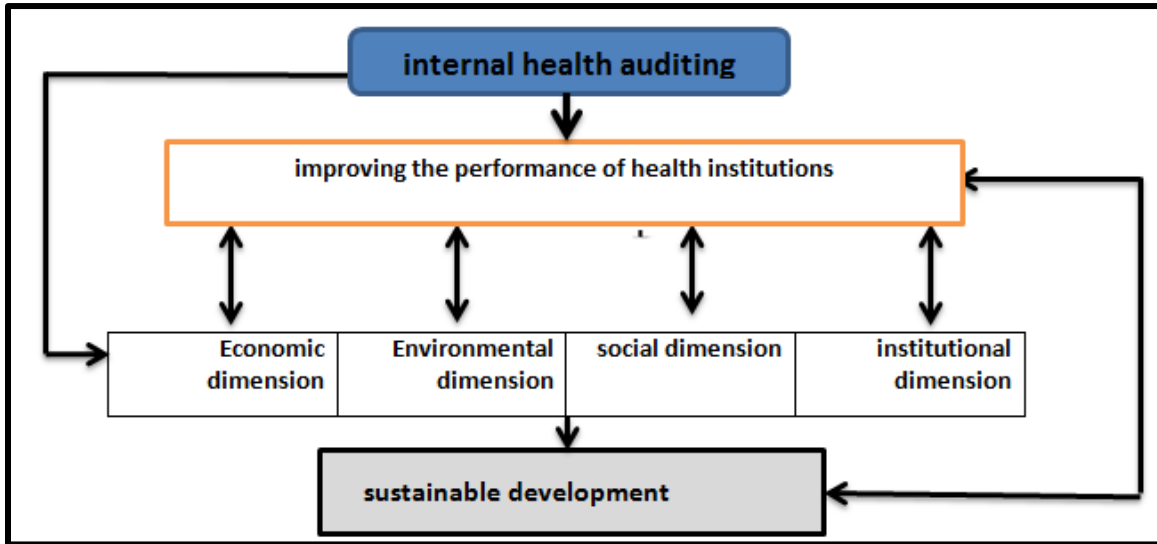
internal health auditing

improving the performance of health institutions

| Economic dimension | Environmental dimension | social dimension | institutional dimension |
|---|---|---|---|

sustainable development